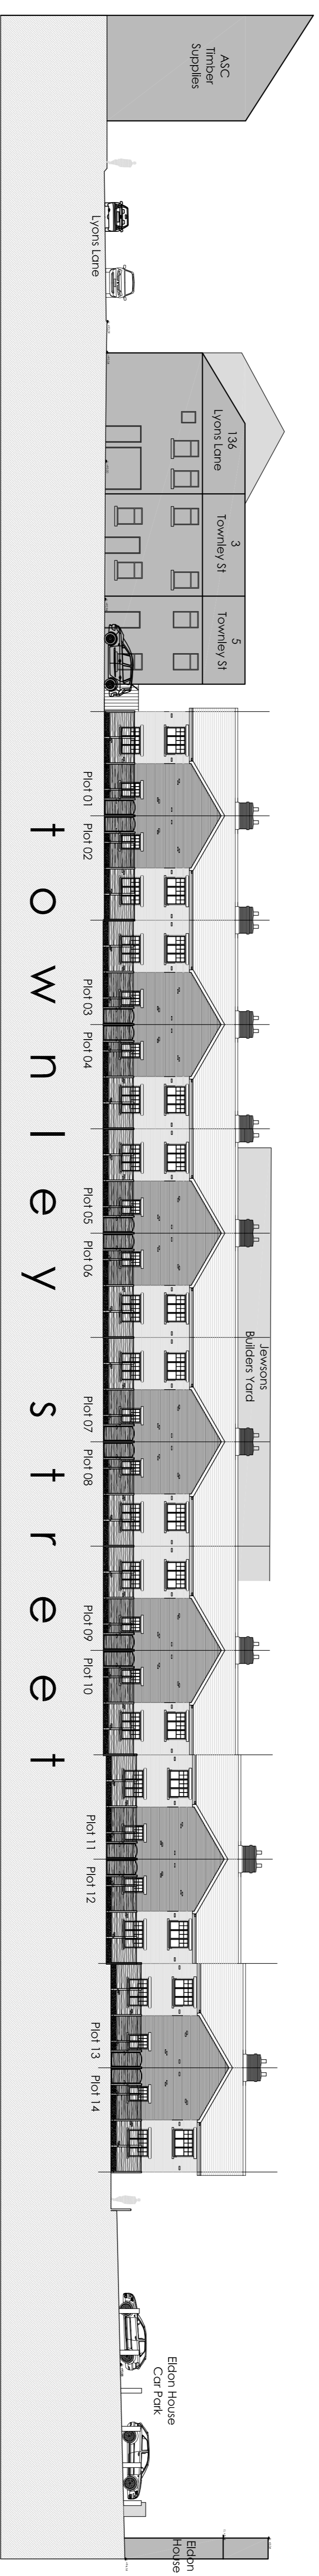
ASC Timber Supplies

Lyons Lane

136 Lyons Lane

3 Townley St

5 Townley St

Plot 01 Plot 02

t o w n l e y s t r e e t

Plot 03 Plot 04

Plot 05 Plot 06

Jewsons Builders Yard

Plot 07 Plot 08

Plot 09 Plot 10

Plot 11 Plot 12

Plot 13 Plot 14

Eldon House Car Park

Eldon House